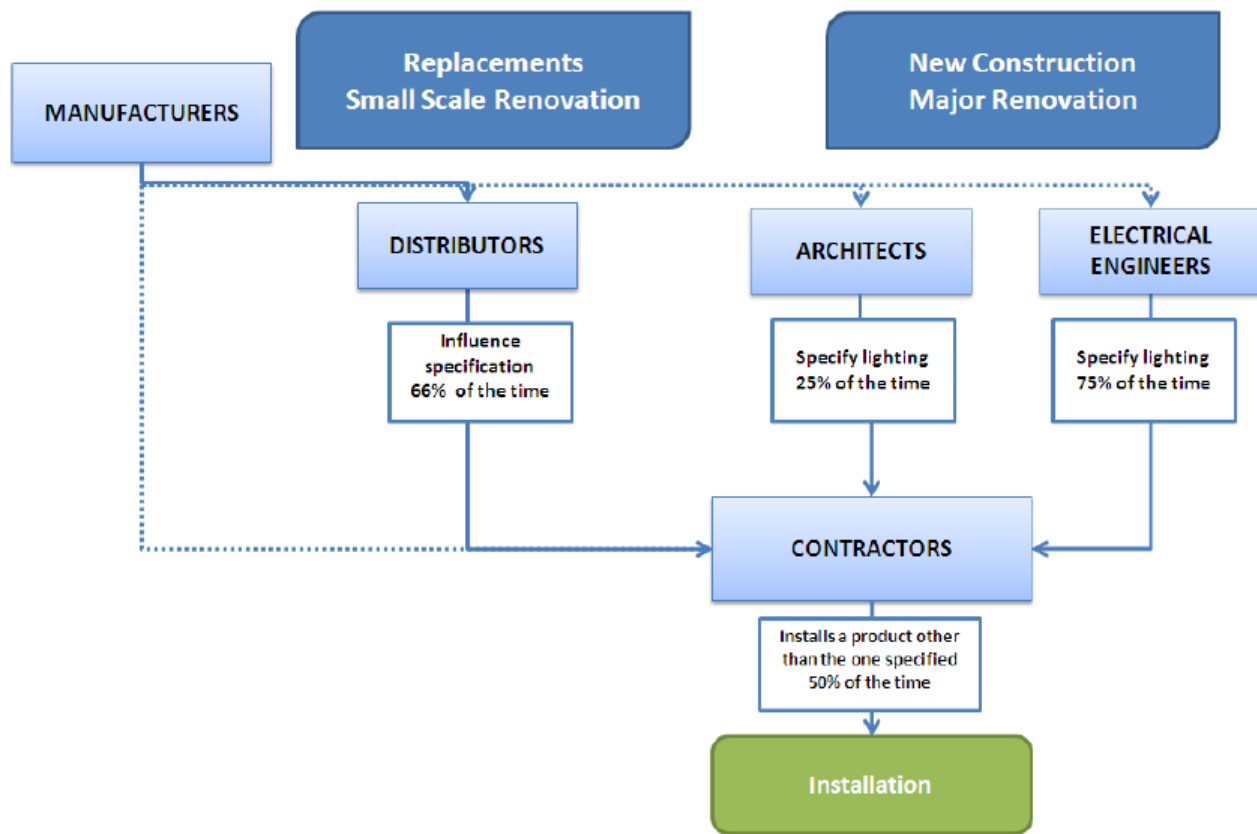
MANUFACTURERS

Replacements
Small Scale Renovation

New Construction
Major Renovation

DISTRIBUTORS

ARCHITECTS

ELECTRICAL ENGINEERS

Influence specification 66% of the time

Specify lighting 25% of the time

Specify lighting 75% of the time

CONTRACTORS

Installs a product other than the one specified 50% of the time

Installation